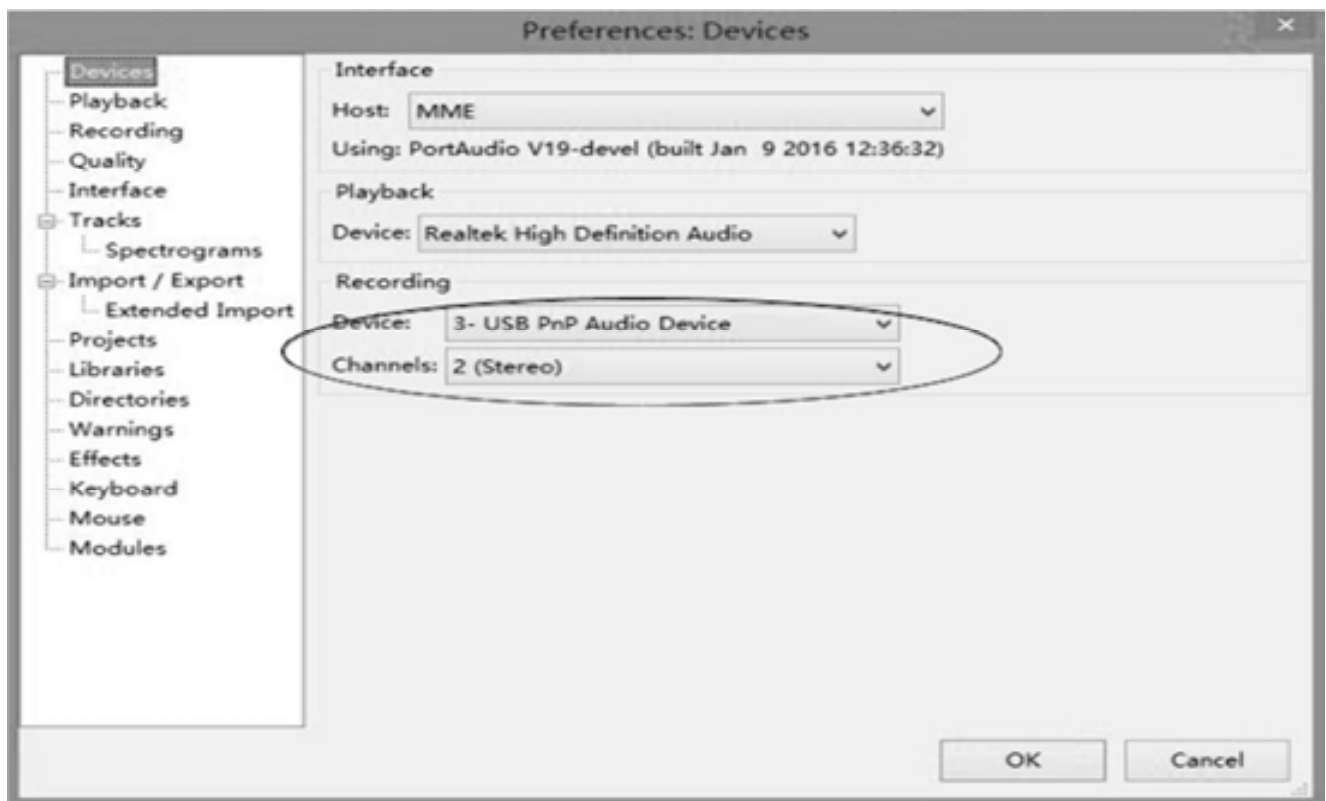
Preferences: Devices

Devices
Playback
Recording
Quality
Interface
Tracks
Spectrograms
Import / Export
Extended Import
Projects
Libraries
Directories
Warnings
Effects
Keyboard
Mouse
Modules

Interface
Host: MME
Using: PortAudio V19-devel (built Jan 9 2016 12:36:32)

Playback
Device: Realtek High Definition Audio

Recording
Device: 3- USB PnP Audio Device
Channels: 2 (Stereo)

OK
Cancel